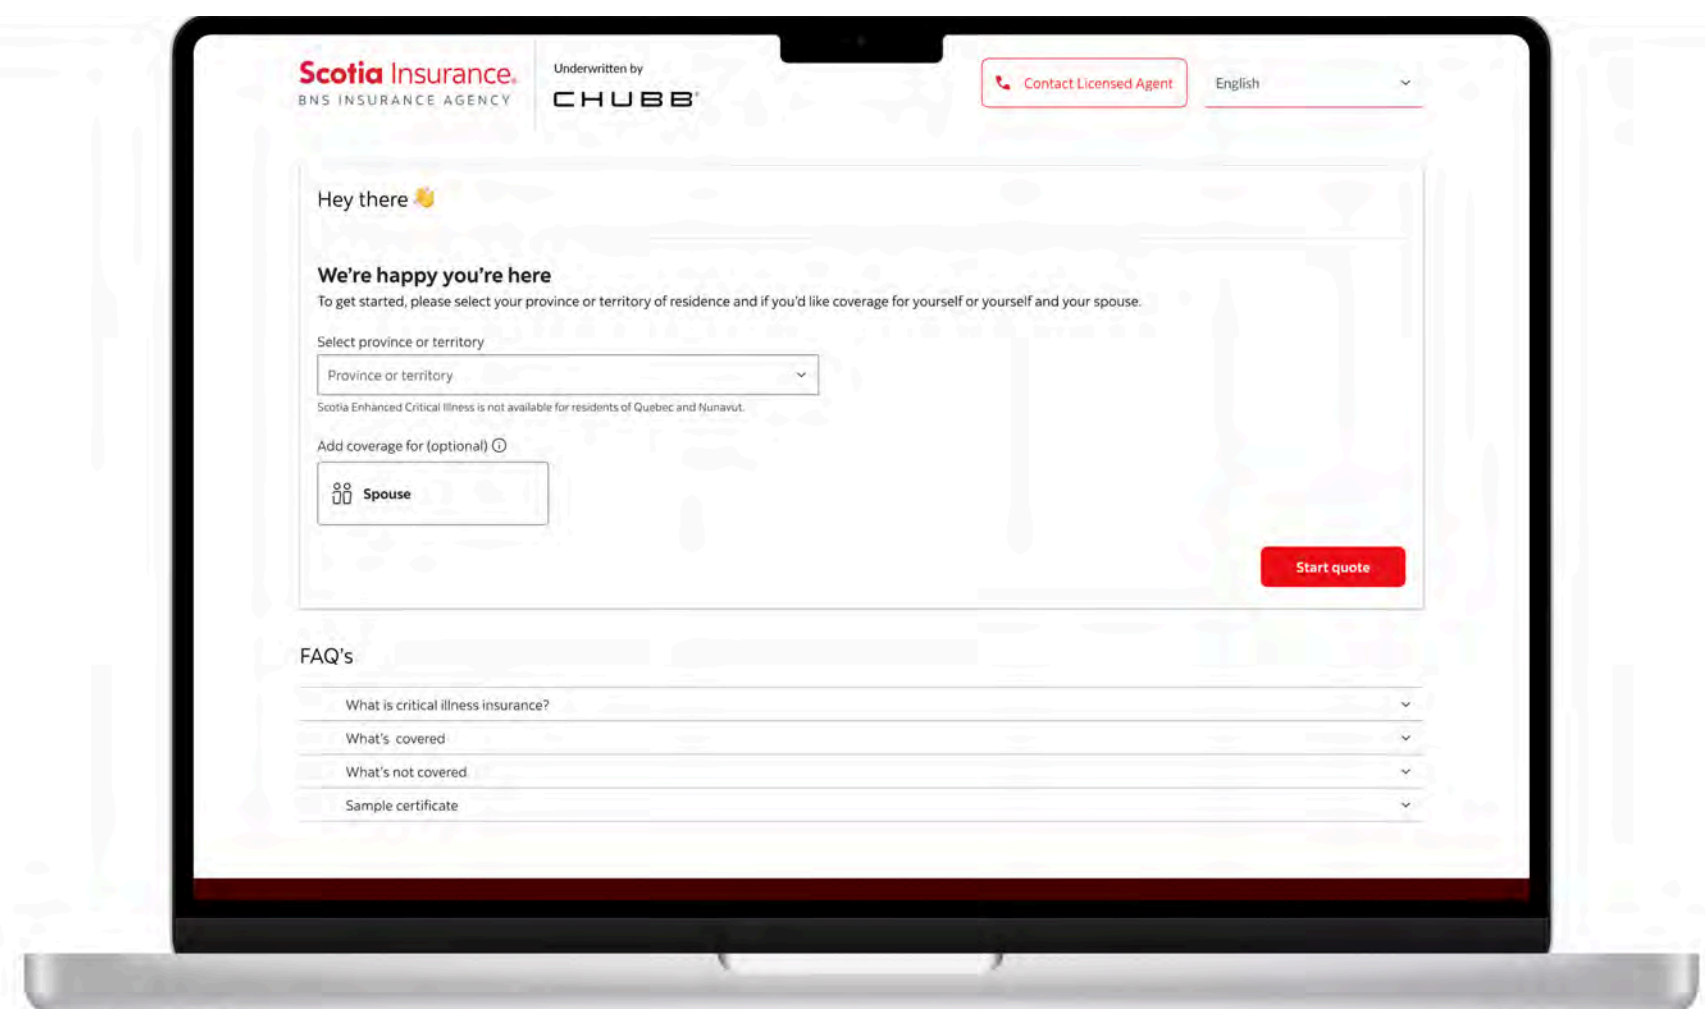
Scotia Insurance.
BNS INSURANCE AGENCY

Underwritten by
CHUBB

Contact Licensed Agent

English

Hey there 👋

We're happy you're here

To get started, please select your province or territory of residence and if you'd like coverage for yourself or yourself and your spouse.

Select province or territory

Province or territory

Scotia Enhanced Critical Illness is not available for residents of Quebec and Nunavut.

Add coverage for (optional)

Spouse

Start quote

FAQ's

What is critical illness insurance?

What's covered

What's not covered

Sample certificate